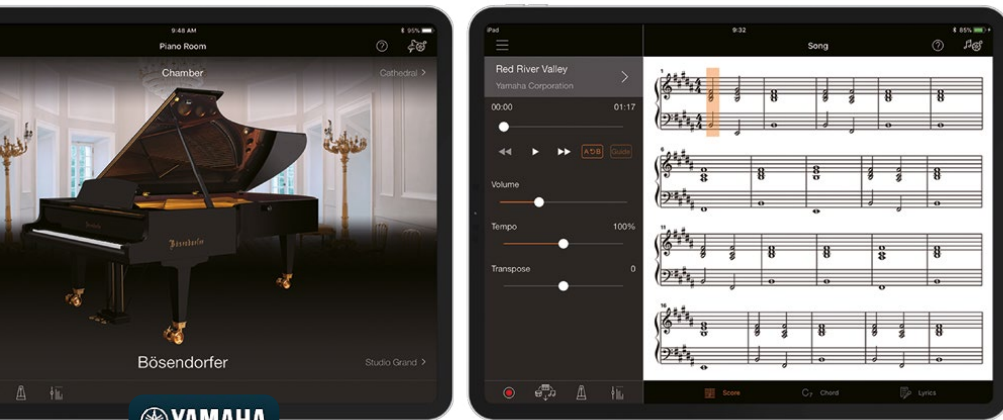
9:48 AM

Piano Room

Chamber

Cathedral >

Bösendorfer

Studio Grand >

YAMAHA

iPad

9:32

Song

Red River Valley

Yamaha Corporation

00:00

01:17

A-B

Guide

Volume

Tempo

100%

Transpose

0

1

6

11

16

Score

Chord

Lyrics